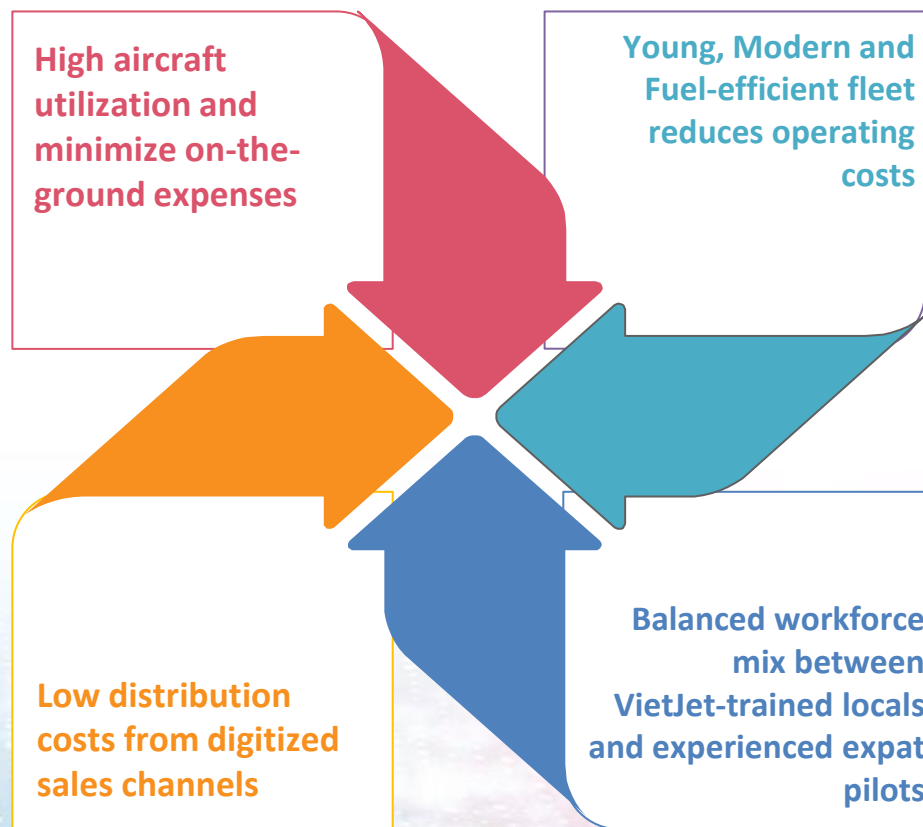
High aircraft utilization and minimize on-the-ground expenses

Young, Modern and Fuel-efficient fleet reduces operating costs

Low distribution costs from digitized sales channels

Balanced workforce mix between VietJet-trained locals and experienced expat pilots